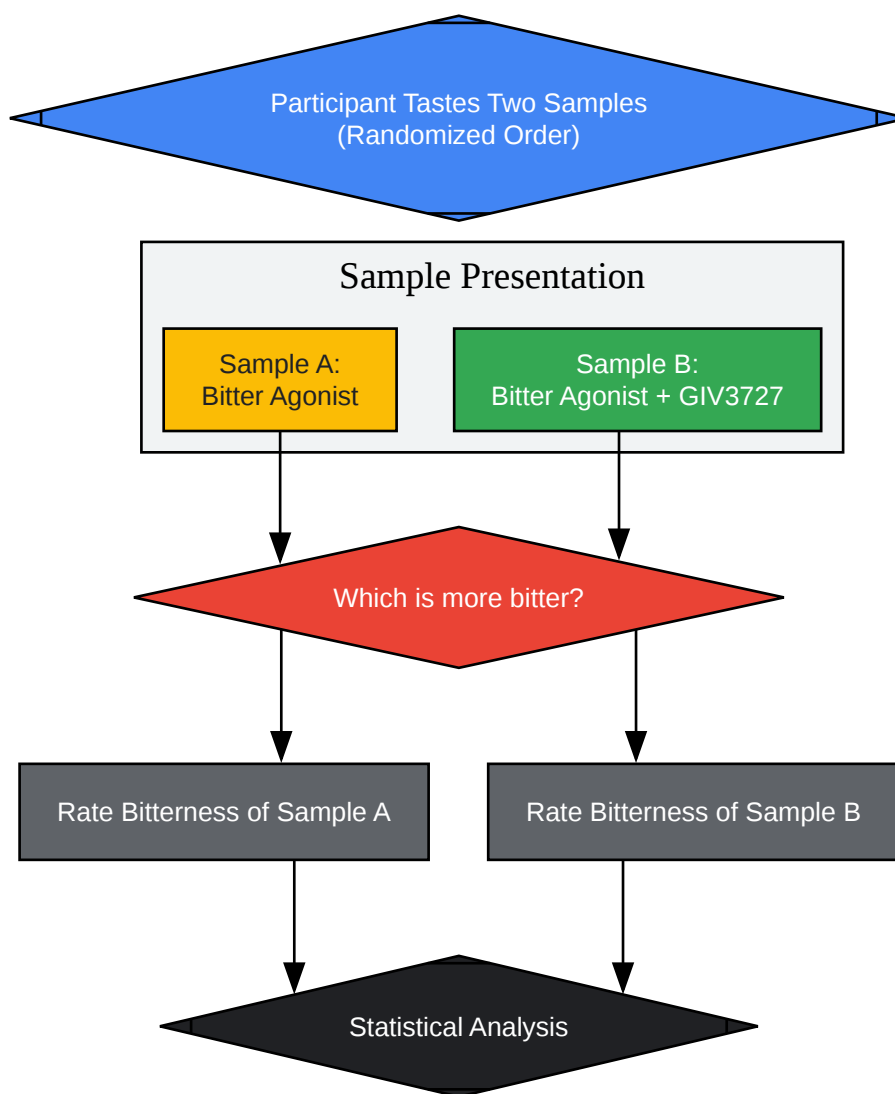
Participant Tastes Two Samples
(Randomized Order)

Sample Presentation

Sample A:
Bitter Agonist

Sample B:
Bitter Agonist + GIV3727

Which is more bitter?

Rate Bitterness of Sample A

Rate Bitterness of Sample B

Statistical Analysis